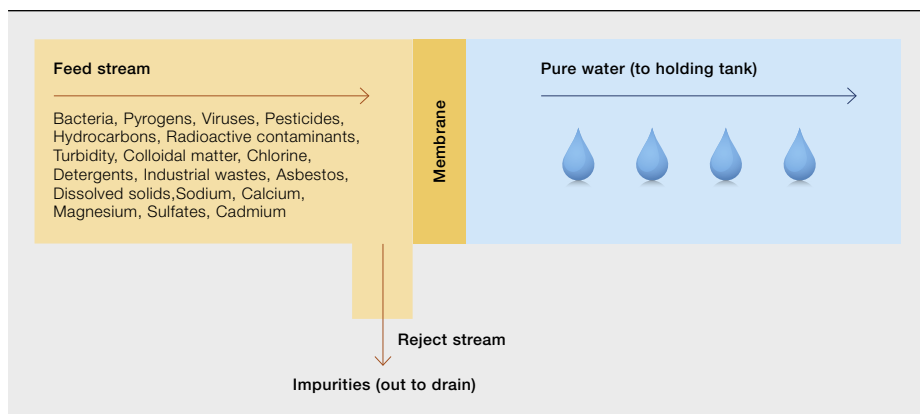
Feed stream

Bacteria, Pyrogens, Viruses, Pesticides, Hydrocarbons, Radioactive contaminants, Turbidity, Colloidal matter, Chlorine, Detergents, Industrial wastes, Asbestos, Dissolved solids,Sodium, Calcium, Magnesium, Sulfates, Cadmium

Membrane

Pure water (to holding tank)

Reject stream

Impurities (out to drain)